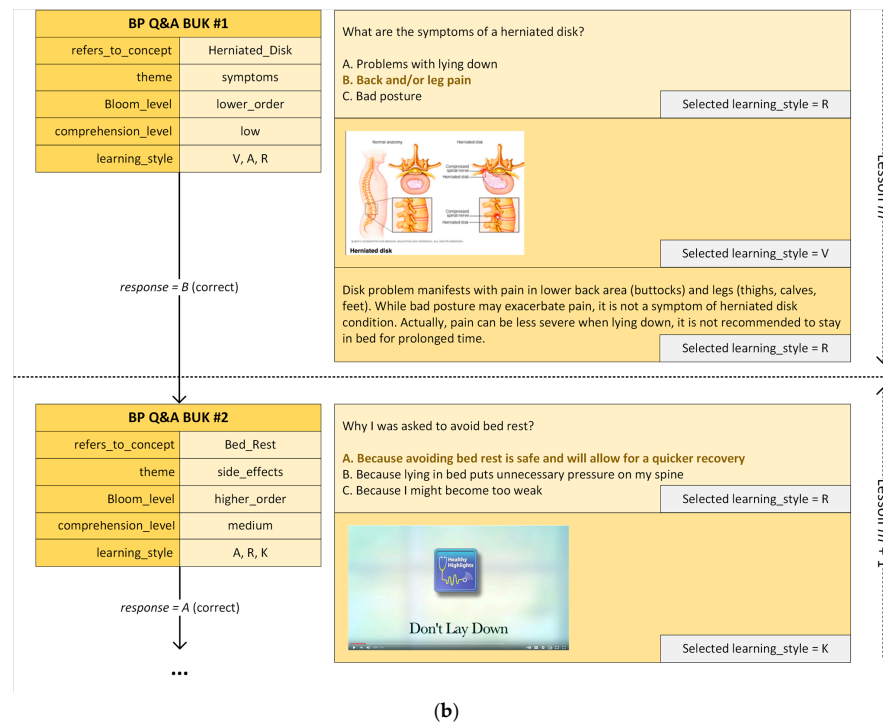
| BP Q&A BUK #1 | |
|---|---|
| refers_to_concept | Herniated_Disk |
| theme | symptoms |
| Bloom_level | lower_order |
| comprehension_level | low |
| learning_style | V, A, R |

What are the symptoms of a herniated disk?

A. Problems with lying down
B. Back and/or leg pain
C. Bad posture

Selected learning_style = R

Normal anatomy

Herniated disk

Compressed spinal nerve

Herniated disk

Compressed spinal nerve

Herniated disk

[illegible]

Herniated disk

Selected learning_style = V

response = B (correct)

Disk problem manifests with pain in lower back area (buttocks) and legs (thighs, calves, feet). While bad posture may exacerbate pain, it is not a symptom of herniated disk condition. Actually, pain can be less severe when lying down, it is not recommended to stay in bed for prolonged time.

Selected learning_style = R

Lesson m

| BP Q&A BUK #2 | |
|---|---|
| refers_to_concept | Bed_Rest |
| theme | side_effects |
| Bloom_level | higher_order |
| comprehension_level | medium |
| learning_style | A, R, K |

Why I was asked to avoid bed rest?

A. Because avoiding bed rest is safe and will allow for a quicker recovery
B. Because lying in bed puts unnecessary pressure on my spine
C. Because I might become too weak

Selected learning_style = R

Healthy Highlights

Don't Lay Down

Selected learning_style = K

response = A (correct)

Lesson m + 1

...

(b)